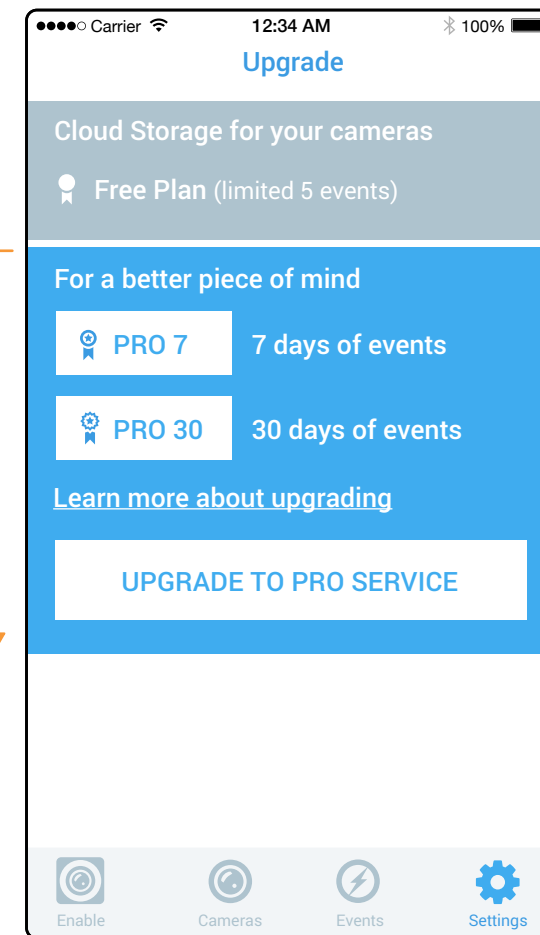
●●●●○ Carrier 12:34 AM 100%

Upgrade

Cloud Storage for your cameras

Free Plan (limited 5 events)

For a better piece of mind

PRO 7 7 days of events

PRO 30 30 days of events

Learn more about upgrading

UPGRADE TO PRO SERVICE

Enable Cameras Events Settings